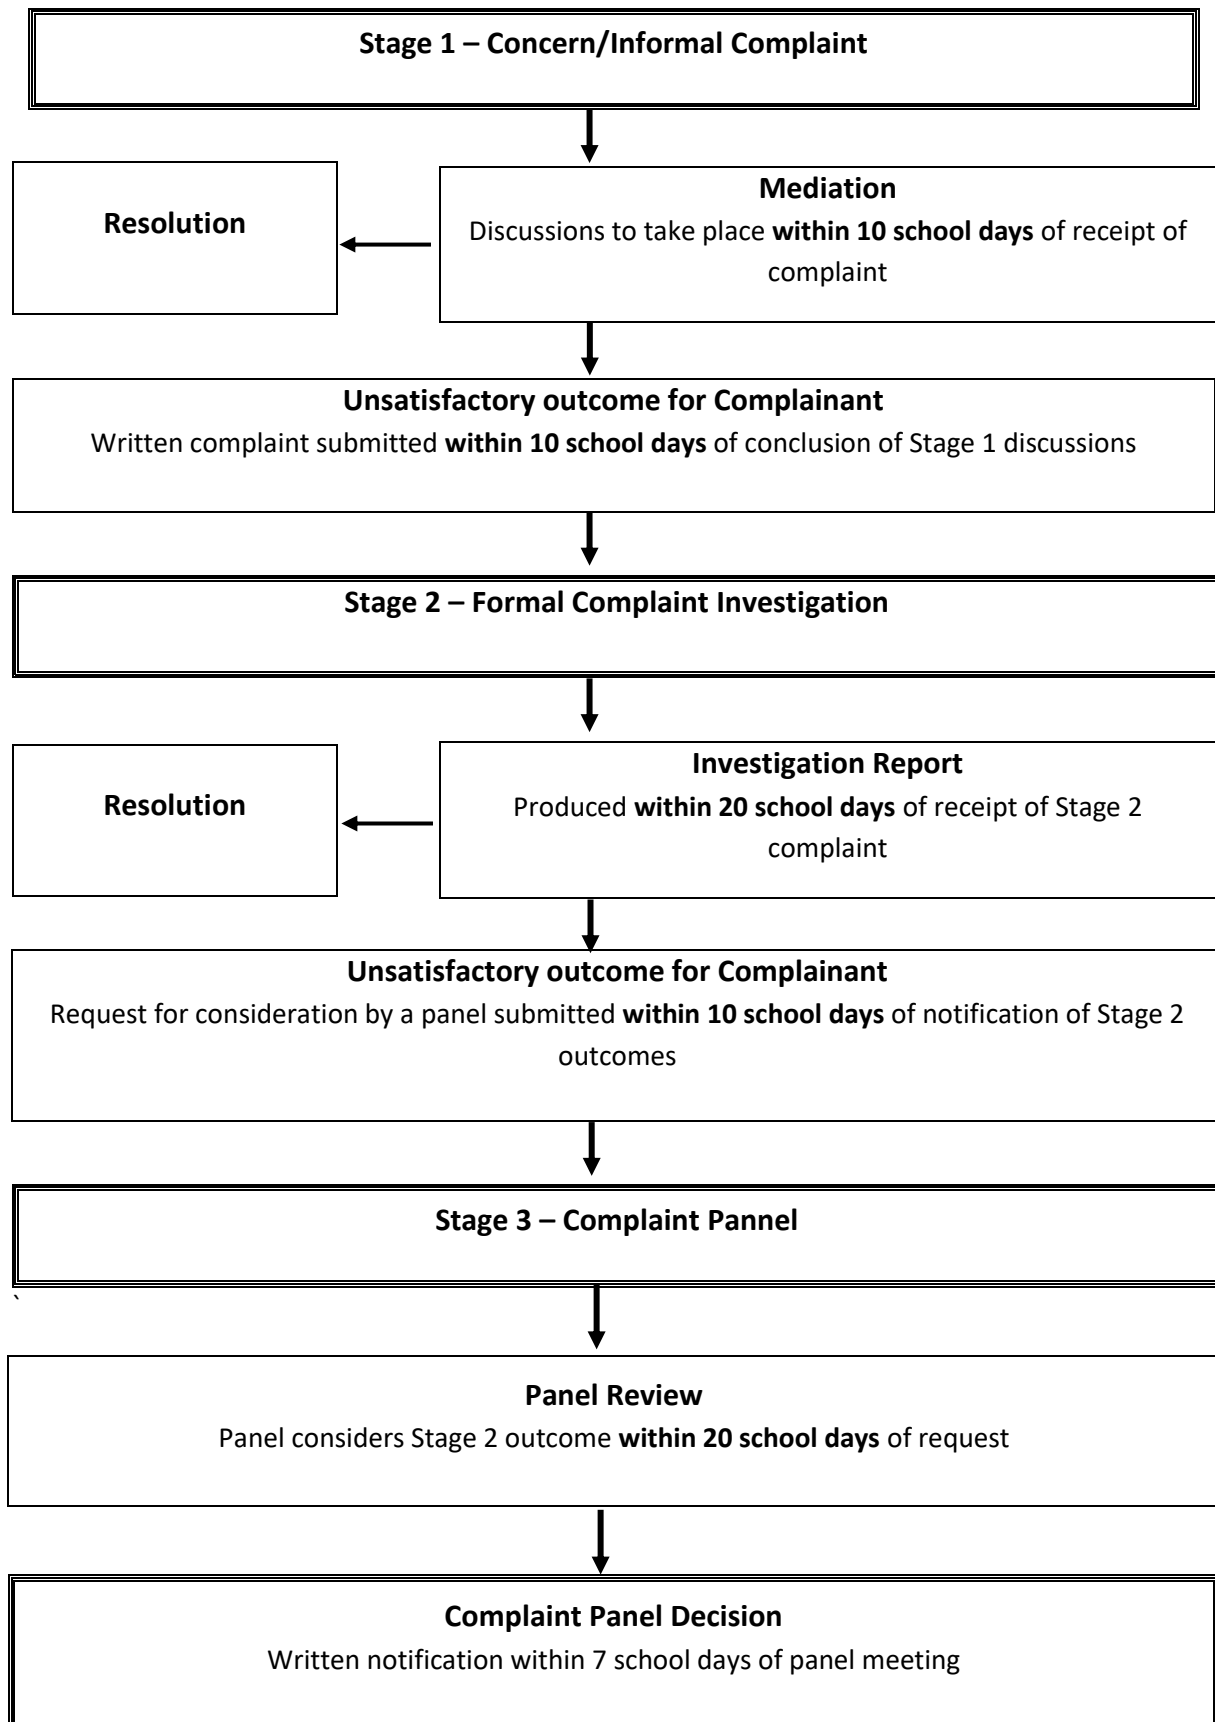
Stage 1 – Concern/Informal Complaint

Mediation
Discussions to take place within 10 school days of receipt of complaint

Resolution

Unsatisfactory outcome for Complainant
Written complaint submitted within 10 school days of conclusion of Stage 1 discussions

Stage 2 – Formal Complaint Investigation

Investigation Report
Produced within 20 school days of receipt of Stage 2 complaint

Resolution

Unsatisfactory outcome for Complainant
Request for consideration by a panel submitted within 10 school days of notification of Stage 2 outcomes

Stage 3 – Complaint Pannel

`

Panel Review
Panel considers Stage 2 outcome within 20 school days of request

Complaint Panel Decision
Written notification within 7 school days of panel meeting